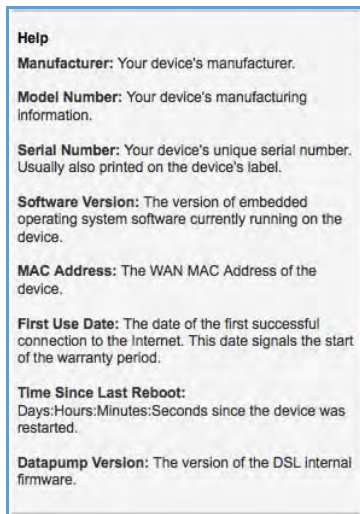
Help

Manufacturer: Your device's manufacturer.

Model Number: Your device's manufacturing information.

Serial Number: Your device's unique serial number. Usually also printed on the device's label.

Software Version: The version of embedded operating system software currently running on the device.

MAC Address: The WAN MAC Address of the device.

First Use Date: The date of the first successful connection to the Internet. This date signals the start of the warranty period.

Time Since Last Reboot:
Days:Hours:Minutes:Seconds since the device was restarted.

Datapump Version: The version of the DSL internal firmware.